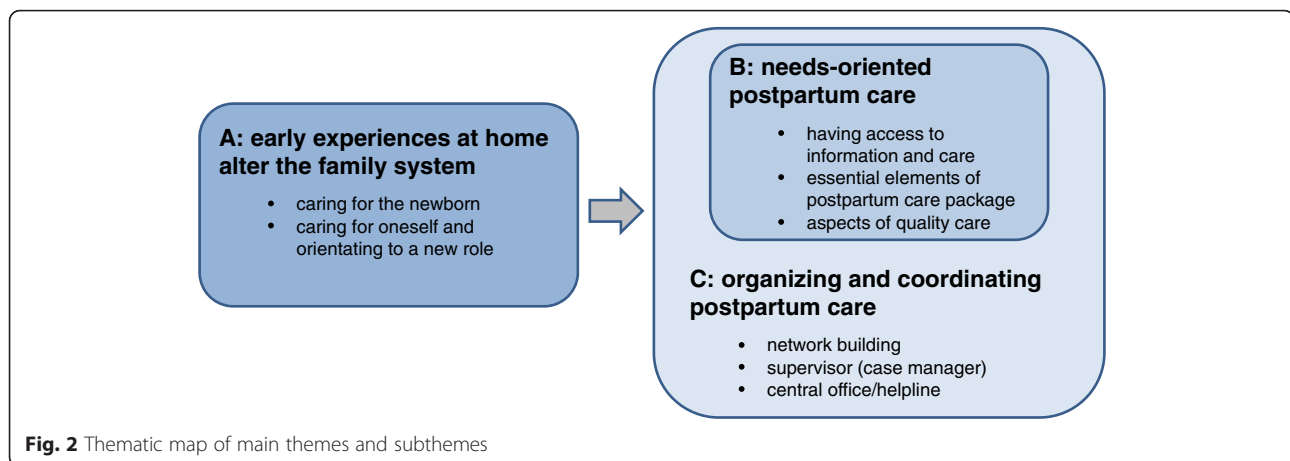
A: early experiences at home alter the family system

- caring for the newborn
- caring for oneself and orientating to a new role

B: needs-oriented postpartum care

- having access to information and care
- essential elements of postpartum care package
- aspects of quality care

C: organizing and coordinating postpartum care

- network building
- supervisor (case manager)
- central office/helpline

Fig. 2 Thematic map of main themes and subthemes